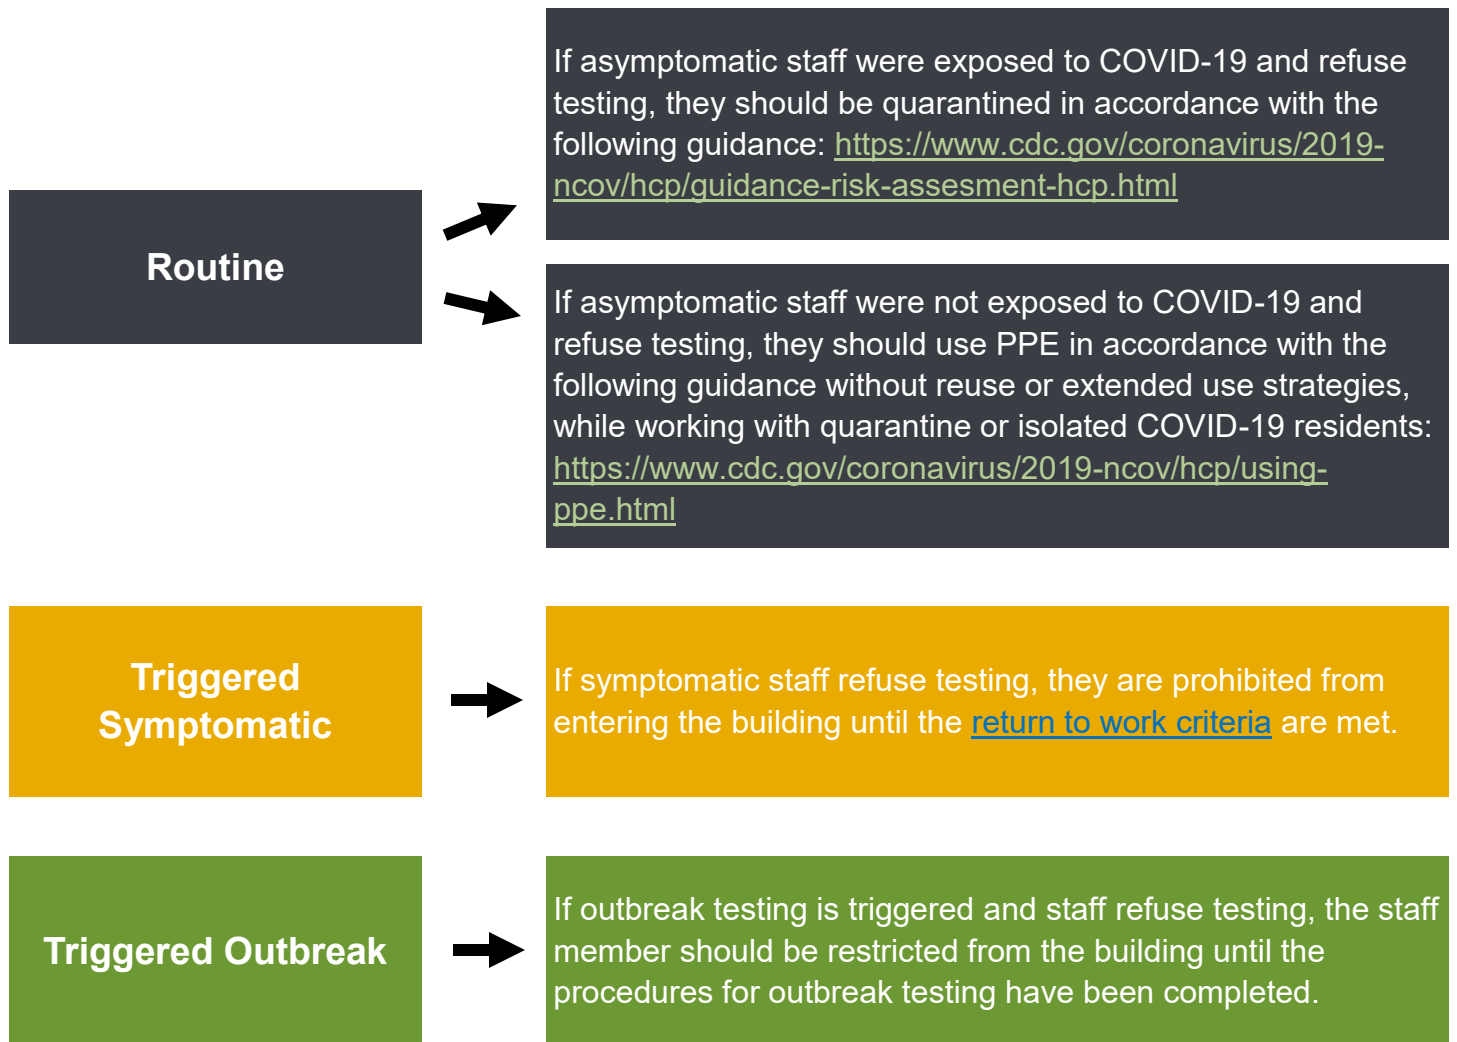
Routine

If asymptomatic staff were exposed to COVID-19 and refuse testing, they should be quarantined in accordance with the following guidance: https://www.cdc.gov/coronavirus/2019-ncov/hcp/guidance-risk-assesment-hcp.html

If asymptomatic staff were not exposed to COVID-19 and refuse testing, they should use PPE in accordance with the following guidance without reuse or extended use strategies, while working with quarantine or isolated COVID-19 residents: https://www.cdc.gov/coronavirus/2019-ncov/hcp/using-ppe.html

Triggered Symptomatic

If symptomatic staff refuse testing, they are prohibited from entering the building until the return to work criteria are met.

Triggered Outbreak

If outbreak testing is triggered and staff refuse testing, the staff member should be restricted from the building until the procedures for outbreak testing have been completed.